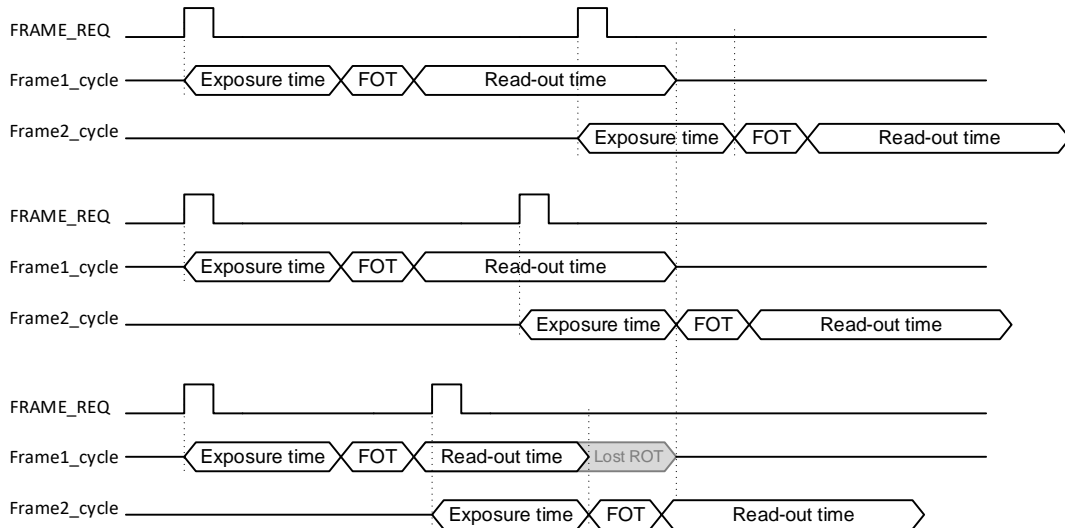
FRAME_REQ

Frame1_cycle Exposure time FOT Read-out time

Frame2_cycle Exposure time FOT Read-out time

FRAME_REQ

Frame1_cycle Exposure time FOT Read-out time

Frame2_cycle Exposure time FOT Read-out time

FRAME_REQ

Frame1_cycle Exposure time FOT Read-out time Lost ROT

Frame2_cycle Exposure time FOT Read-out time